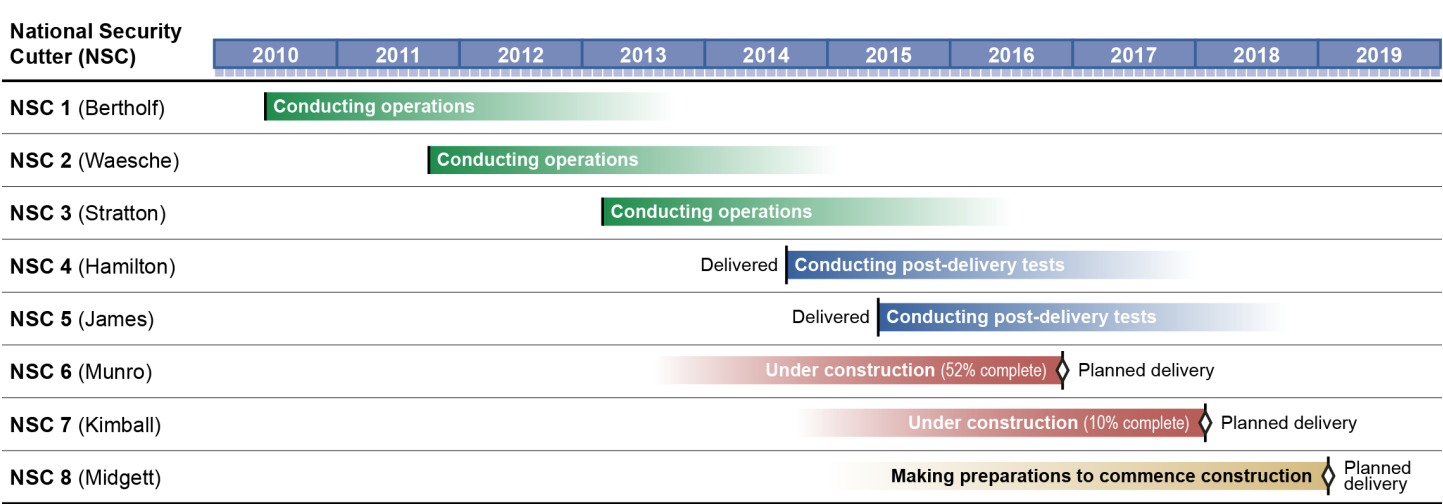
| National Security Cutter (NSC) | 2010 | 2011 | 2012 | 2013 | 2014 | 2015 | 2016 | 2017 | 2018 | 2019 |
|---|---|---|---|---|---|---|---|---|---|---|

NSC 1 (Bertholf) Conducting operations

NSC 2 (Waesche) Conducting operations

NSC 3 (Stratton) Conducting operations

NSC 4 (Hamilton) Delivered Conducting post-delivery tests

NSC 5 (James) Delivered Conducting post-delivery tests

NSC 6 (Munro) Under construction (52% complete) Planned delivery

NSC 7 (Kimball) Under construction (10% complete) Planned delivery

NSC 8 (Midgett) Making preparations to commence construction Planned delivery